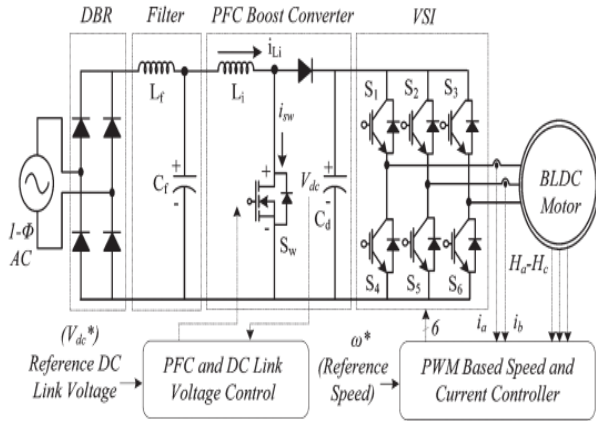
DBR
Filter
PFC Boost Converter
VSI

$i_{Li}$
$L_f$
$L_i$
$i_{sw}$
$C_f$
$V_{dc}$
$C_d$
$S_w$
$S_1$
$S_2$
$S_3$
$S_4$
$S_5$
$S_6$
BLDC Motor
$H_a$-$H_c$
1-Φ AC

6
$i_a$
$i_b$

($V_{dc}$*)
Reference DC Link Voltage

PFC and DC Link Voltage Control

ω*
(Reference Speed)

PWM Based Speed and Current Controller